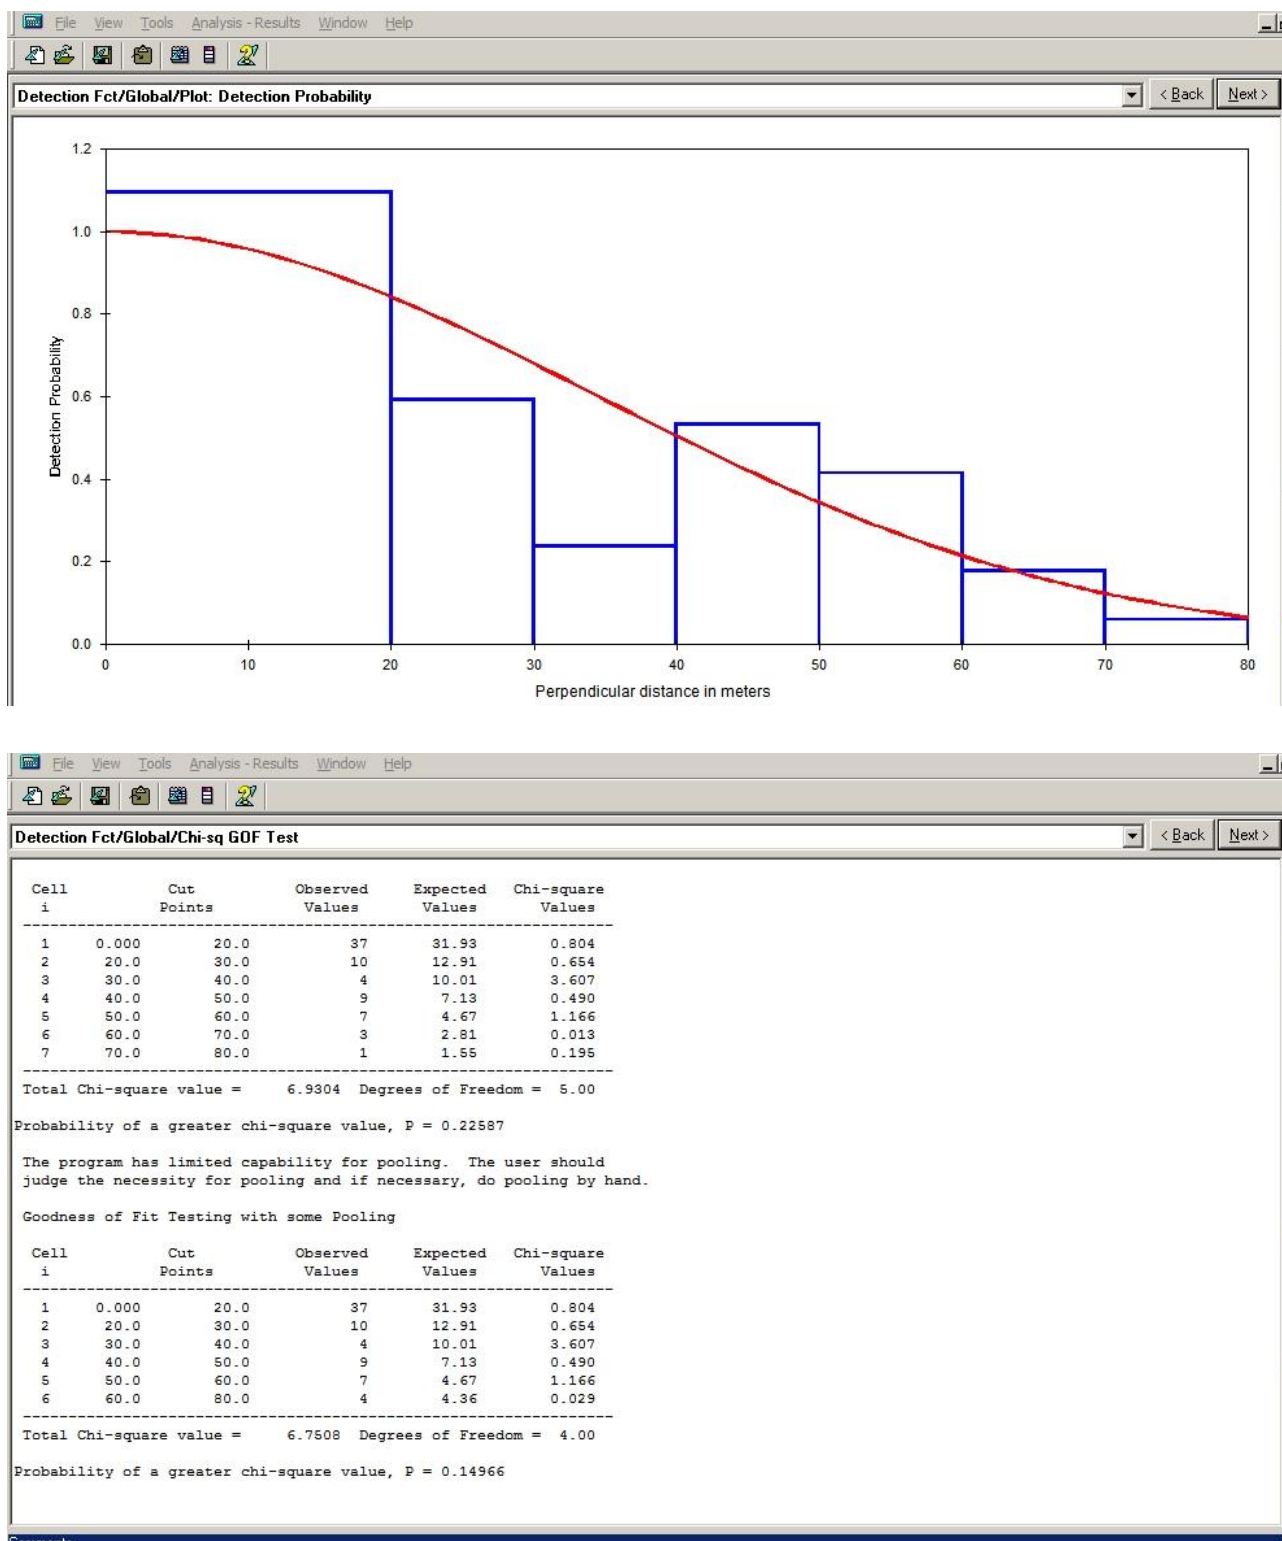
File View Tools Analysis - Results Window Help

Detection Fct/Global/Plot: Detection Probability

< Back Next >

1.2
1.0
0.8
0.6
0.4
0.2
0.0

Detection Probability

0 10 20 30 40 50 60 70 80

Perpendicular distance in meters

File View Tools Analysis - Results Window Help

Detection Fct/Global/Chi-sq GOF Test

< Back Next >

| Cell i | Cut Points | | Observed Values | Expected Values | Chi-square Values |
|---|---|---|---|---|---|
| 1 | 0.000 | 20.0 | 37 | 31.93 | 0.804 |
| 2 | 20.0 | 30.0 | 10 | 12.91 | 0.654 |
| 3 | 30.0 | 40.0 | 4 | 10.01 | 3.607 |
| 4 | 40.0 | 50.0 | 9 | 7.13 | 0.490 |
| 5 | 50.0 | 60.0 | 7 | 4.67 | 1.166 |
| 6 | 60.0 | 70.0 | 3 | 2.81 | 0.013 |
| 7 | 70.0 | 80.0 | 1 | 1.55 | 0.195 |

Total Chi-square value = 6.9304 Degrees of Freedom = 5.00

Probability of a greater chi-square value, P = 0.22587

The program has limited capability for pooling. The user should judge the necessity for pooling and if necessary, do pooling by hand.

Goodness of Fit Testing with some Pooling

| Cell i | Cut Points | | Observed Values | Expected Values | Chi-square Values |
|---|---|---|---|---|---|
| 1 | 0.000 | 20.0 | 37 | 31.93 | 0.804 |
| 2 | 20.0 | 30.0 | 10 | 12.91 | 0.654 |
| 3 | 30.0 | 40.0 | 4 | 10.01 | 3.607 |
| 4 | 40.0 | 50.0 | 9 | 7.13 | 0.490 |
| 5 | 50.0 | 60.0 | 7 | 4.67 | 1.166 |
| 6 | 60.0 | 80.0 | 4 | 4.36 | 0.029 |

Total Chi-square value = 6.7508 Degrees of Freedom = 4.00

Probability of a greater chi-square value, P = 0.14966